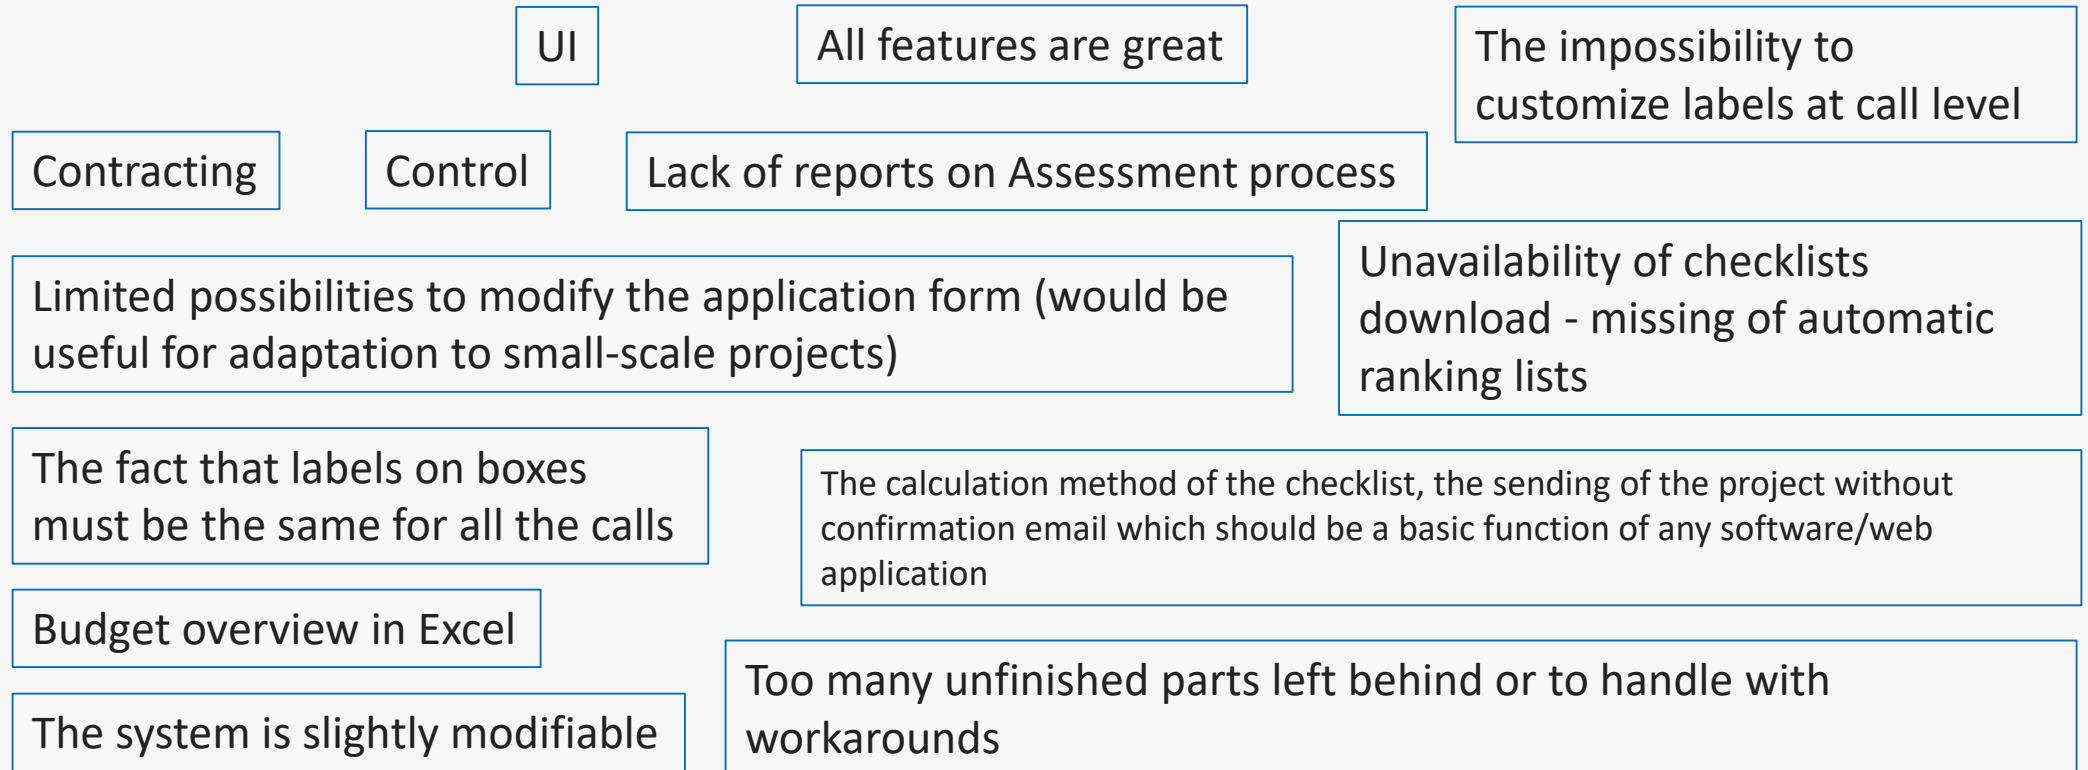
UI

All features are great

The impossibility to customize labels at call level

Contracting

Control

Lack of reports on Assessment process

Limited possibilities to modify the application form (would be useful for adaptation to small-scale projects)

Unavailability of checklists download - missing of automatic ranking lists

The fact that labels on boxes must be the same for all the calls

The calculation method of the checklist, the sending of the project without confirmation email which should be a basic function of any software/web application

Budget overview in Excel

Too many unfinished parts left behind or to handle with workarounds

The system is slightly modifiable